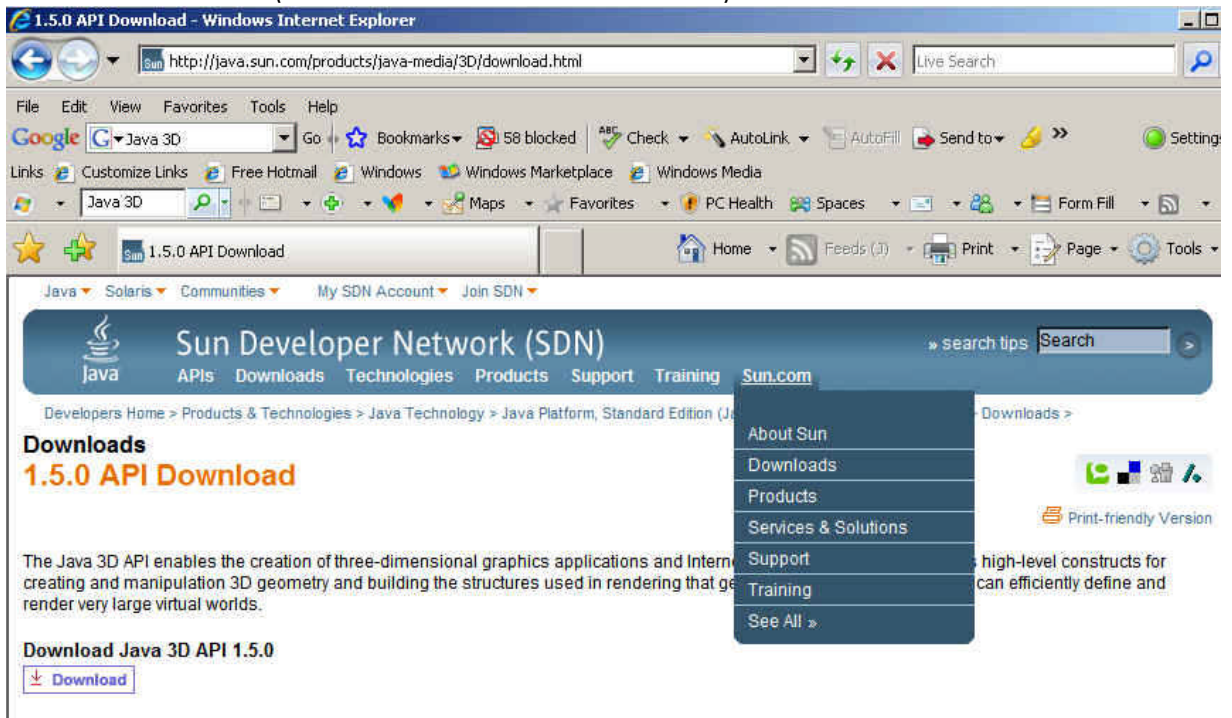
1.5.0 API Download - Windows Internet Explorer

http://java.sun.com/products/java-media/3D/download.html

Live Search

File Edit View Favorites Tools Help

Google Java 3D Go Bookmarks 58 blocked Check AutoLink AutoFill Send to Settings

Links Customize Links Free Hotmail Windows Windows Marketplace Windows Media

Java 3D Maps Favorites PC Health Spaces Form Fill

1.5.0 API Download

Home Feeds (J) Print Page Tools

Java Solaris Communities My SDN Account Join SDN

Java Sun Developer Network (SDN) » search tips Search

APIs Downloads Technologies Products Support Training Sun.com

Developers Home > Products & Technologies > Java Technology > Java Platform, Standard Edition (Ja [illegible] Downloads >

About Sun
Downloads
Products
Services & Solutions
Support
Training
See All »

Downloads
1.5.0 API Download

Print-friendly Version

The Java 3D API enables the creation of three-dimensional graphics applications and Intern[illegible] high-level constructs for creating and manipulation 3D geometry and building the structures used in rendering that ge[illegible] can efficiently define and render very large virtual worlds.

Download Java 3D API 1.5.0

Download